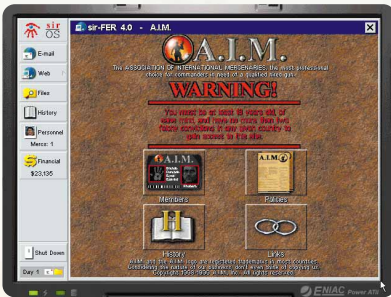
sir OS

E-mail

Web

Files

History

Personnel
Mercs: 1

Financial
$23,135

Shut Down

Day 1

sir-FER 4.0 - A.I.M.

A.I.M.

The ASSOCIATION OF INTERNATIONAL MERCENARIES: the most professional choice our commanders in need of a qualified mercenary.

WARNING!

You must be at least 18 years old, of sane mind, and have no more than two felony convictions in any given country to gain access to this site.

A.I.M.

A.I.M.

Members

Policies

History

Links

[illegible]
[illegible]
Copyright 1998-1999 A.I.M., Ltd. All rights reserved.

ENIAC Power ATX